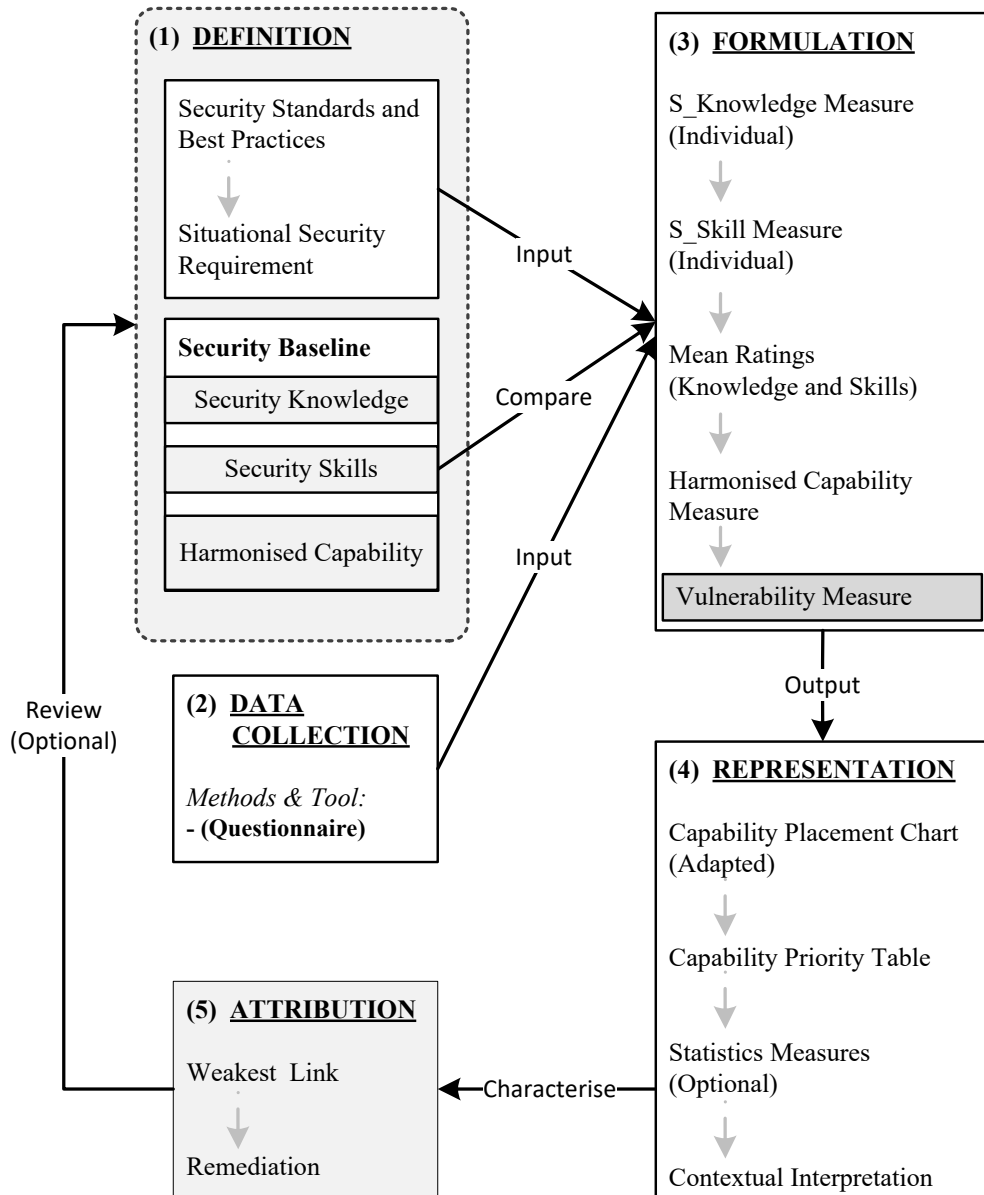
(1) DEFINITION

Security Standards and Best Practices

Situational Security Requirement

Security Baseline

Security Knowledge

Security Skills

Harmonised Capability

Input

Compare

Input

(3) FORMULATION

S_Knowledge Measure (Individual)

S_Skill Measure (Individual)

Mean Ratings (Knowledge and Skills)

Harmonised Capability Measure

Vulnerability Measure

Output

Review (Optional)

(2) DATA COLLECTION

*Methods & Tool:*
- (Questionnaire)

(4) REPRESENTATION

Capability Placement Chart (Adapted)

Capability Priority Table

Statistics Measures (Optional)

Contextual Interpretation

(5) ATTRIBUTION

Weakest Link

Remediation

Characterise